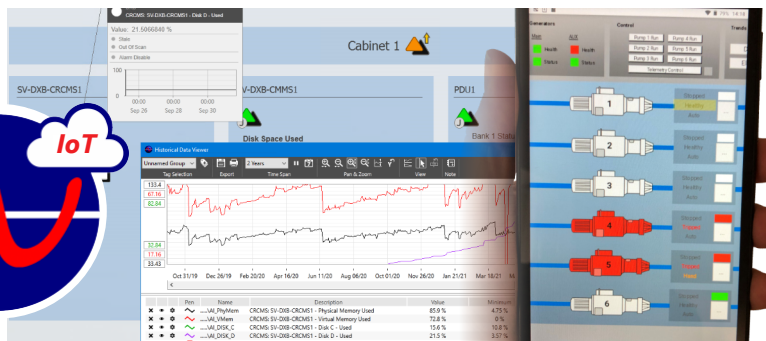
CRCMS: SV-DXB-CRCMS1 - Disk D - Used
Value: 21.5866848 %
State
Out Of Scan
Alarm Disable
100
0
Sep 26 Sep 28 Sep 30
Cabinet 1
SV-DXB-CRCMS1
SV-DXB-CMMS1
PDU1
Disk Space Used
Bank 1 Statu
IoT
Historical Data Viewer
Unnamed Group
2 Years
Tag Selection Export Time Span Pan & Zoom View Note
133.4
67.86
82.84
32.64
17.16
33.43
Oct 31/19 Dec 26/19 Feb 20/20 Apr 16/20 Jun 11/20 Aug 06/20 Oct 01/20 Nov 26/20 Jan 21/21 Mar 18/21
| Pen | Name | Description | Value | Minimum |
|---|---|---|---|---|
| | ....VAI_PhyMem | CRCMS: SV-DXB-CRCMS1 - Physical Memory Used | 85.9 % | 4.75 % |
| | ....VAI_VMem | CRCMS: SV-DXB-CRCMS1 - Virtual Memory Used | 72.8 % | 0 % |
| | ....VAI_DISK_C | CRCMS: SV-DXB-CRCMS1 - Disk C - Used | 15.6 % | 10.8 % |
| | ....VAI_DISK_D | CRCMS: SV-DXB-CRCMS1 - Disk D - Used | 21.5 % | 3.57 % |
Generators
Main AUX
Health Health
Status Status
Control
Pump 1 Run Pump 4 Run
Pump 2 Run Pump 5 Run
Pump 3 Run Pump 6 Run
Telemetry Control
Trends
1 Stopped Healthy Auto
2 Stopped Healthy Auto
3 Stopped Healthy Auto
4 Stopped Tripped Auto
5 Stopped Tripped Hand
6 Stopped Healthy Auto